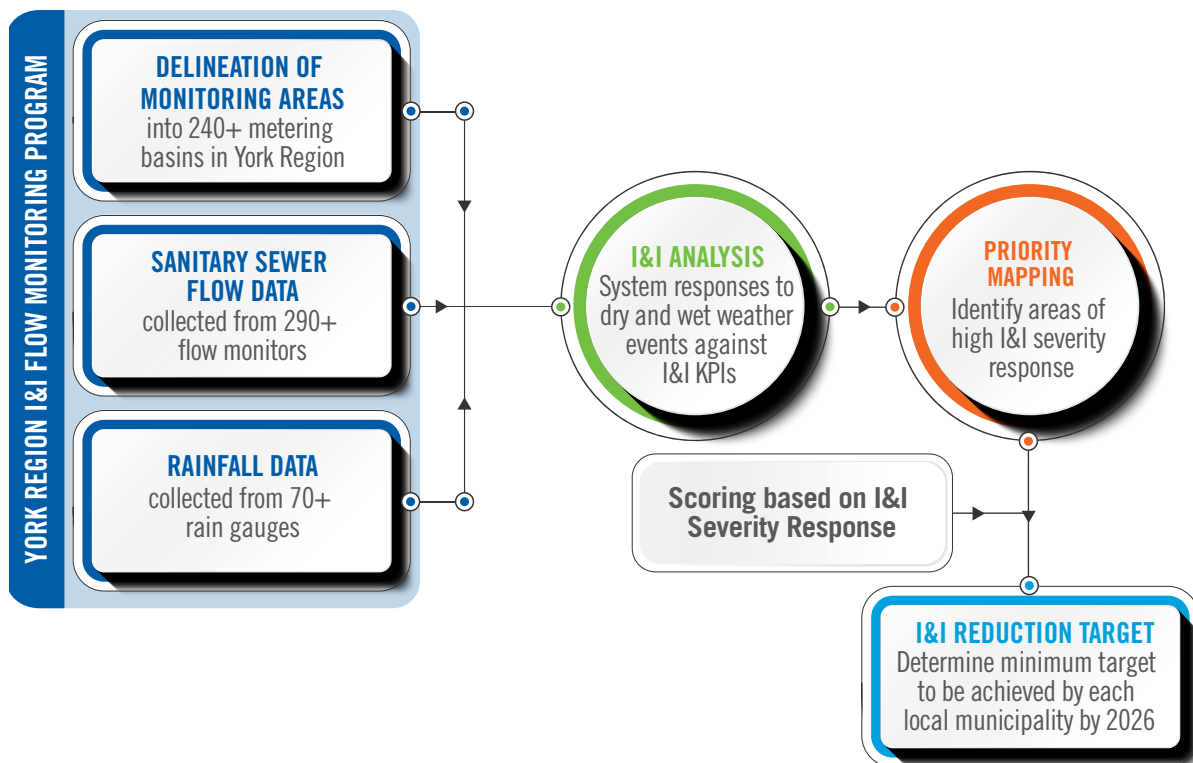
YORK REGION I&I FLOW MONITORING PROGRAM

DELINEATION OF MONITORING AREAS
into 240+ metering basins in York Region

SANITARY SEWER FLOW DATA
collected from 290+ flow monitors

RAINFALL DATA
collected from 70+ rain gauges

I&I ANALYSIS
System responses to dry and wet weather events against I&I KPIs

PRIORITY MAPPING
Identify areas of high I&I severity response

Scoring based on I&I Severity Response

I&I REDUCTION TARGET
Determine minimum target to be achieved by each local municipality by 2026